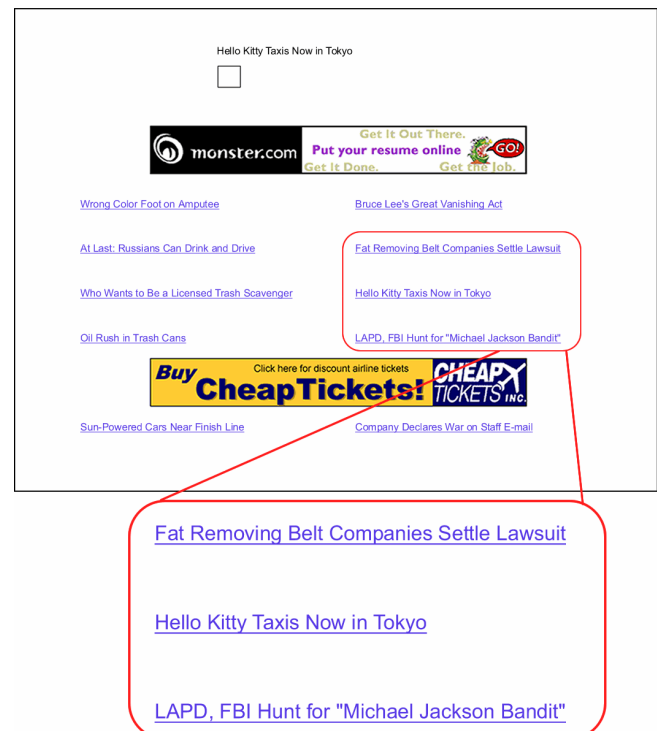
Hello Kitty Taxis Now in Tokyo

monster.com Get It Out There. Put your resume online GO! Get It Done. Get the Job.

Wrong Color Foot on Amputee

Bruce Lee's Great Vanishing Act

At Last: Russians Can Drink and Drive

Fat Removing Belt Companies Settle Lawsuit

Who Wants to Be a Licensed Trash Scavenger

Hello Kitty Taxis Now in Tokyo

Oil Rush in Trash Cans

LAPD, FBI Hunt for "Michael Jackson Bandit"

Buy CheapTickets! Click here for discount airline tickets CHEAP TICKETS INC.

Sun-Powered Cars Near Finish Line

Company Declares War on Staff E-mail

Fat Removing Belt Companies Settle Lawsuit

Hello Kitty Taxis Now in Tokyo

LAPD, FBI Hunt for "Michael Jackson Bandit"